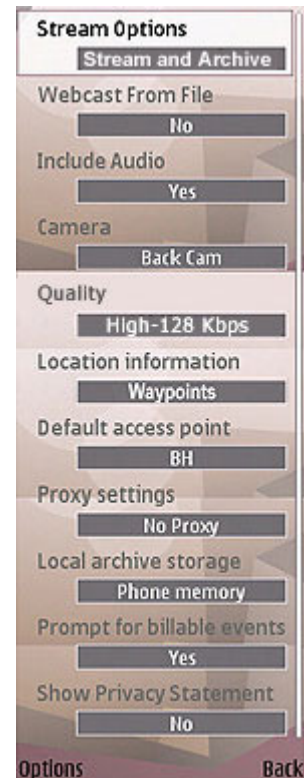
Stream Options
Stream and Archive
Webcast From File
No
Include Audio
Yes
Camera
Back Cam
Quality
High-128 Kbps
Location information
Waypoints
Default access point
BH
Proxy settings
No Proxy
Local archive storage
Phone memory
Prompt for billable events
Yes
Show Privacy Statement
No
Options
Back